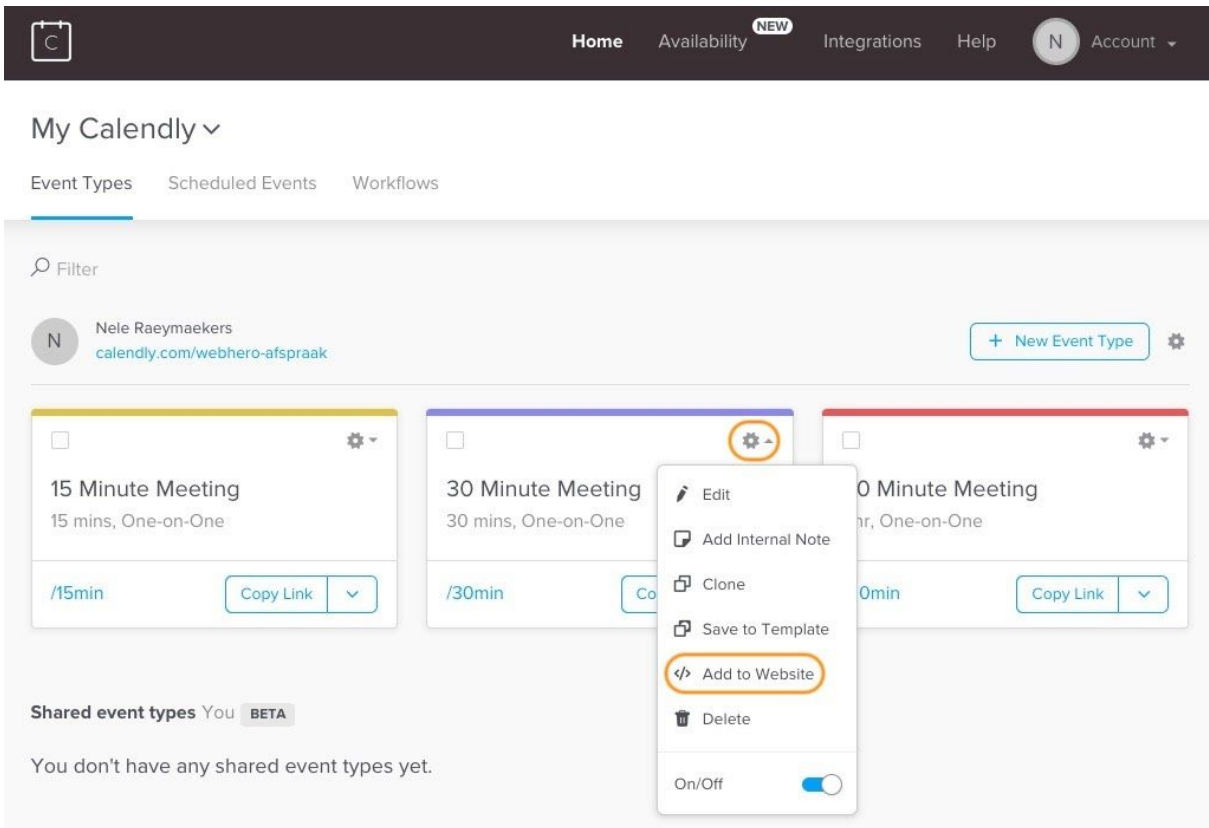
C

Home Availability NEW Integrations Help N Account

My Calendly

Event Types Scheduled Events Workflows

Filter

N Nele Raeymaekers
calendly.com/webhero-afspraak

+ New Event Type

15 Minute Meeting
15 mins, One-on-One

/15min Copy Link

30 Minute Meeting
30 mins, One-on-One

/30min Co

Edit
Add Internal Note
Clone
Save to Template
Add to Website
Delete
On/Off

0 Minute Meeting
hr, One-on-One

0min Copy Link

Shared event types You BETA

You don't have any shared event types yet.